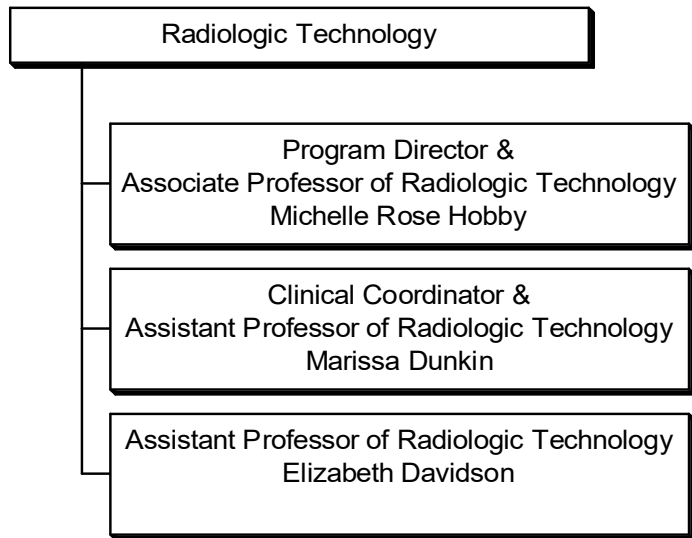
Radiologic Technology

Program Director &
Associate Professor of Radiologic Technology
Michelle Rose Hobby

Clinical Coordinator &
Assistant Professor of Radiologic Technology
Marissa Dunkin

Assistant Professor of Radiologic Technology
Elizabeth Davidson